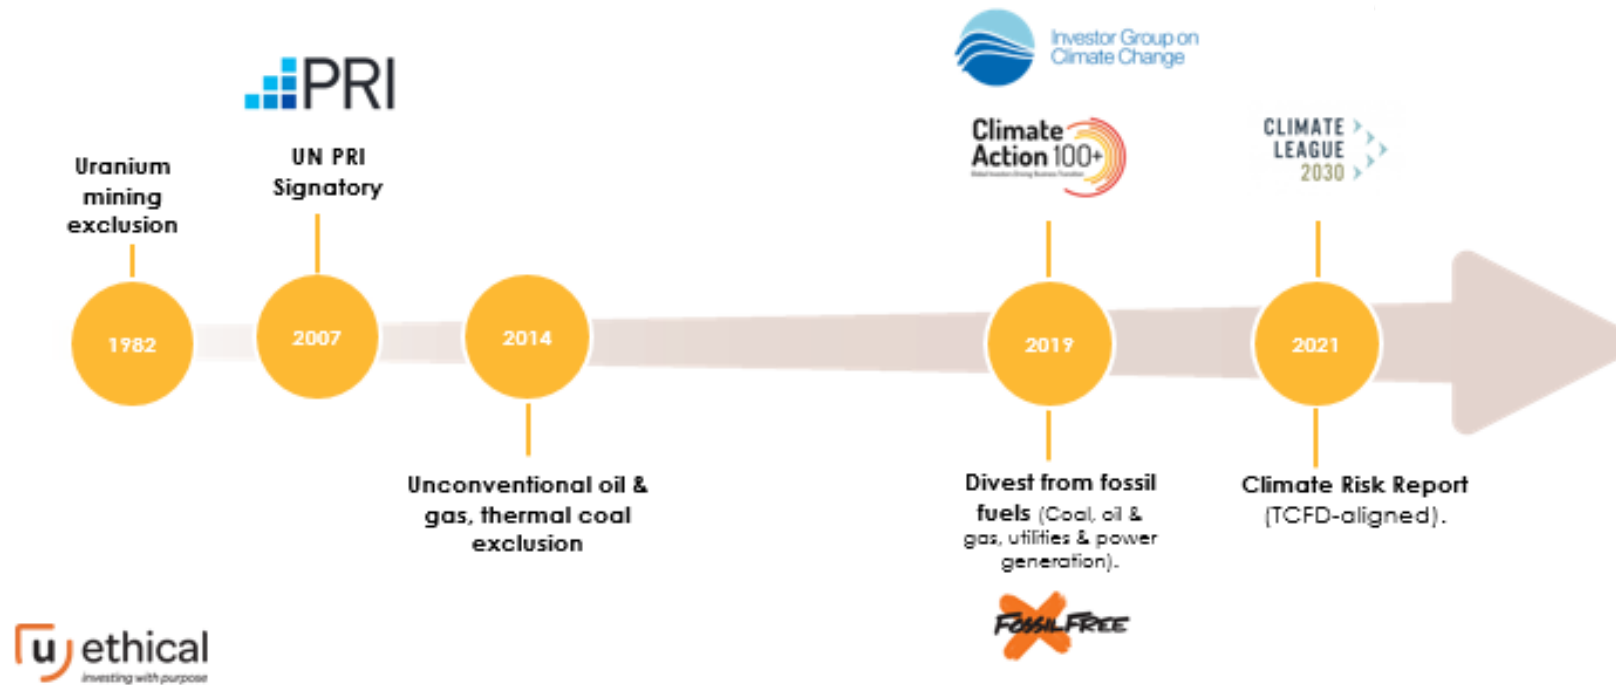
PRI

Investor Group on Climate Change

Climate Action 100+

CLIMATE LEAGUE 2030

Uranium mining exclusion

UN PRI Signatory

1982

2007

2014

2019

2021

Unconventional oil & gas, thermal coal exclusion

Divest from fossil fuels (Coal, oil & gas, utilities & power generation).

Climate Risk Report (TCFD-aligned).

FOSSIL FREE

u ethical
investing with purpose